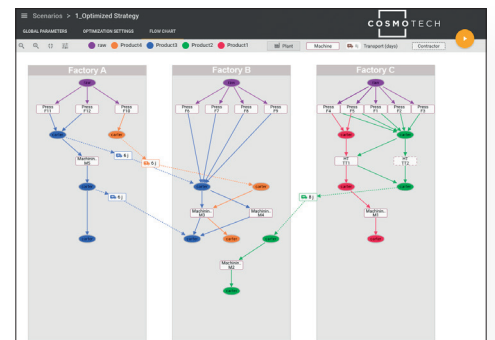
Scenarios > 1_Optimized Strategy

COSMOTECH

GLOBAL PARAMETERS OPTIMIZATION SETTINGS FLOW CHART

raw Product4 Product3 Product2 Product1

Plant Machine Transport (days) Contractor

Factory A

Factory B

Factory C

Press F11

Press F12

Press F10

Machine M1

Press F6

Press F7

Press F8

Press F9

Machine M3

Machine M4

Machine M2

Press F4

Press F5

Press F1

Press F2

Press F3

HT TT1

HT TT2

Machine M5

6 j

6 j

6 j

6 j